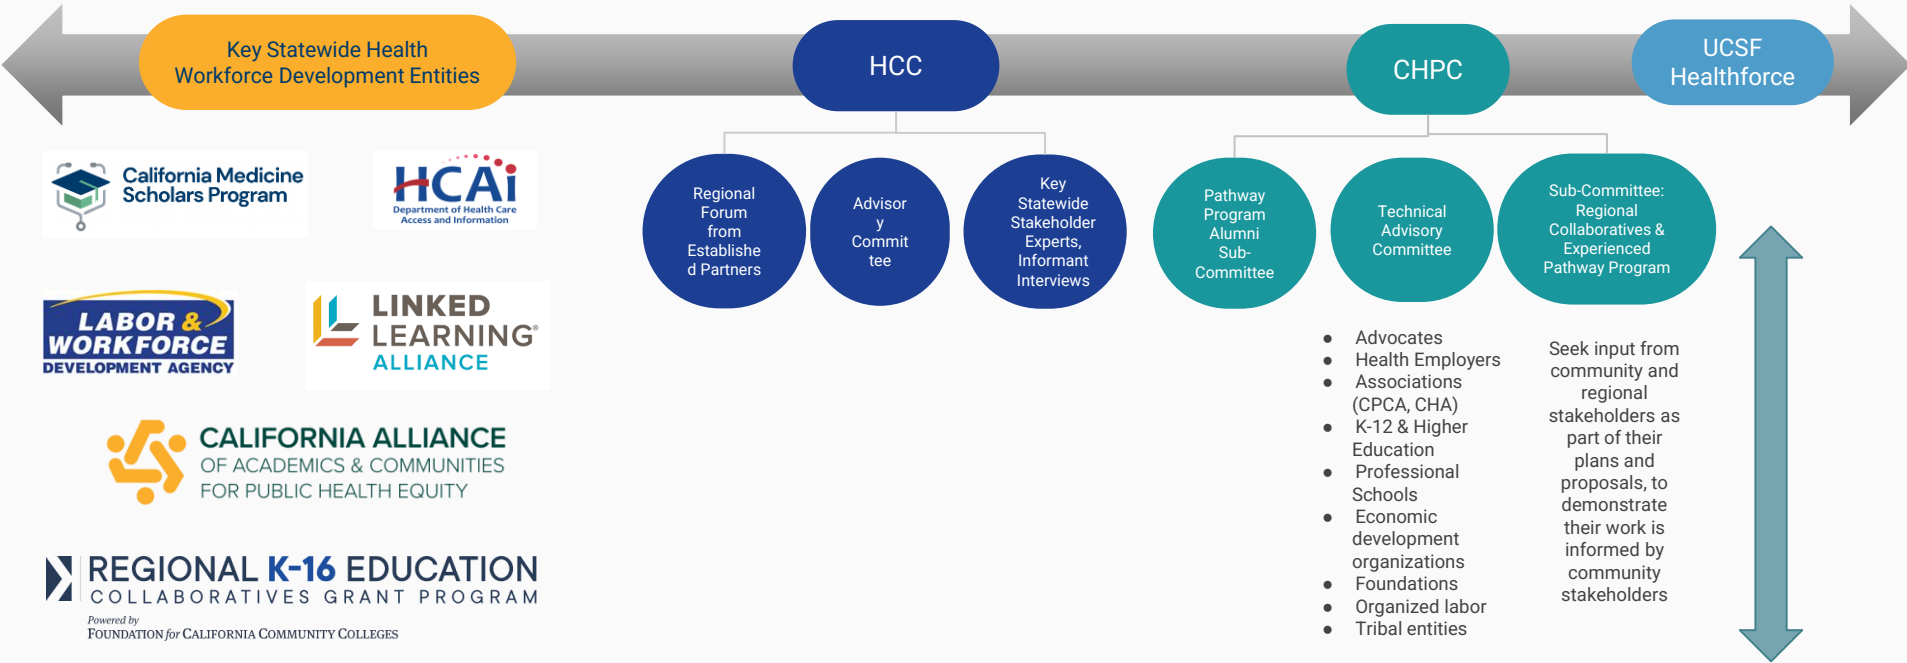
Key Statewide Health Workforce Development Entities

HCC

CHPC

UCSF Healthforce

California Medicine Scholars Program

HCAi
Department of Health Care Access and Information

LABOR & WORKFORCE DEVELOPMENT AGENCY

LINKED LEARNING® ALLIANCE

CALIFORNIA ALLIANCE OF ACADEMICS & COMMUNITIES FOR PUBLIC HEALTH EQUITY

REGIONAL K-16 EDUCATION COLLABORATIVES GRANT PROGRAM
Powered by FOUNDATION for CALIFORNIA COMMUNITY COLLEGES

Regional Forum from Established Partners

Advisory Committee

Key Statewide Stakeholder Experts, Informant Interviews

Pathway Program Alumni Sub-Committee

Technical Advisory Committee

Sub-Committee: Regional Collaboratives & Experienced Pathway Program

- Advocates
- Health Employers
- Associations (CPCA, CHA)
- K-12 & Higher Education
- Professional Schools
- Economic development organizations
- Foundations
- Organized labor
- Tribal entities

Seek input from community and regional stakeholders as part of their plans and proposals, to demonstrate their work is informed by community stakeholders